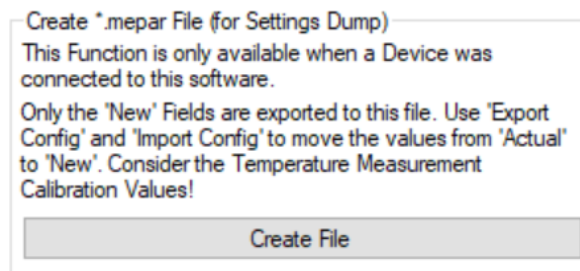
Create *.mepar File (for Settings Dump)

This Function is only available when a Device was connected to this software.

Only the 'New' Fields are exported to this file. Use 'Export Config' and 'Import Config' to move the values from 'Actual' to 'New'. Consider the Temperature Measurement Calibration Values!

Create File